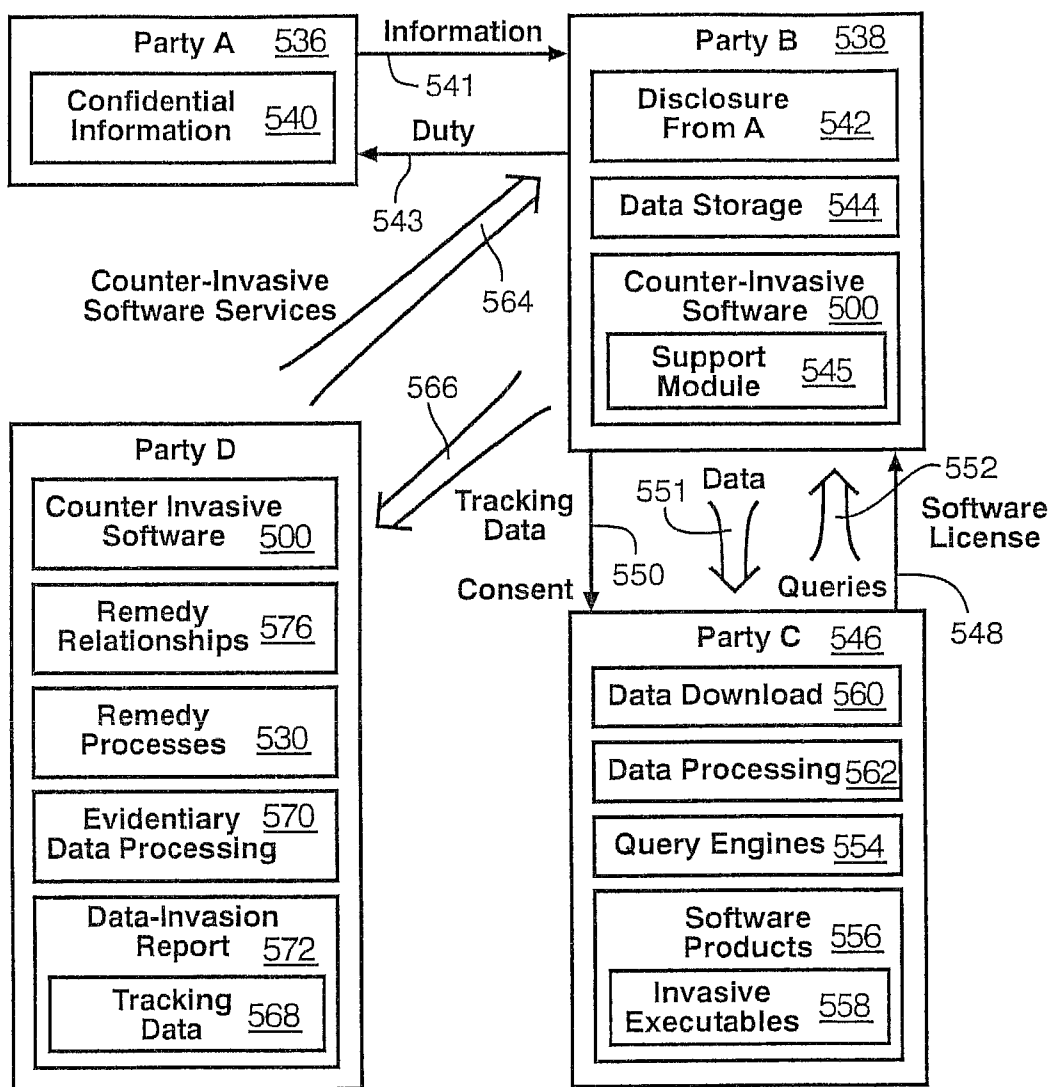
Party A 536

Confidential Information 540

Information

541

Duty

543

Party B 538

Disclosure From A 542

Data Storage 544

Counter-Invasive Software 500

Support Module 545

Counter-Invasive Software Services

564

566

Party D

Counter Invasive Software 500

Remedy Relationships 576

Remedy Processes 530

Evidentiary 570 Data Processing

Data-Invasion Report 572

Tracking Data 568

Tracking Data

550

Consent

551 Data

552

Software License

Queries

548

Party C 546

Data Download 560

Data Processing 562

Query Engines 554

Software Products 556

Invasive Executables 558